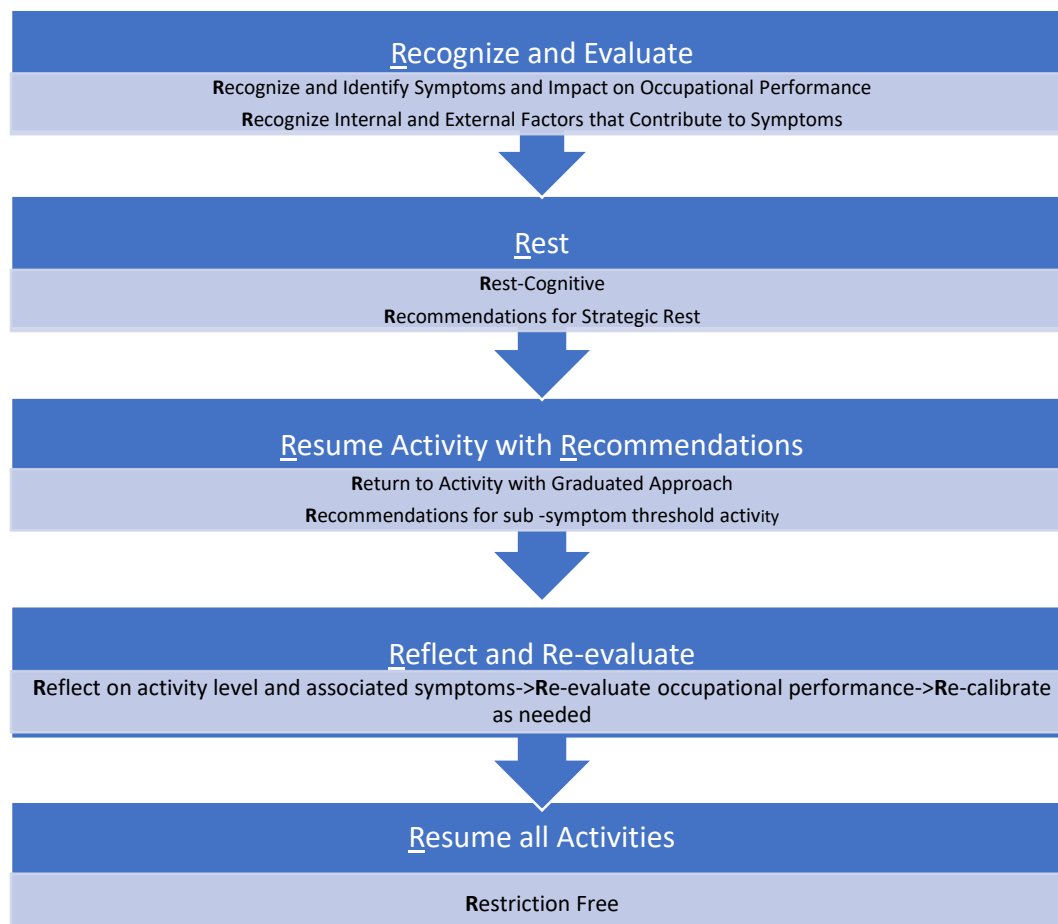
Recognize and Evaluate

Recognize and Identify Symptoms and Impact on Occupational Performance

Recognize Internal and External Factors that Contribute to Symptoms

Rest

Rest-Cognitive

Recommendations for Strategic Rest

Resume Activity with Recommendations

Return to Activity with Graduated Approach

Recommendations for sub -symptom threshold activity

Reflect and Re-evaluate

Reflect on activity level and associated symptoms->Re-evaluate occupational performance->Re-calibrate as needed

Resume all Activities

Restriction Free